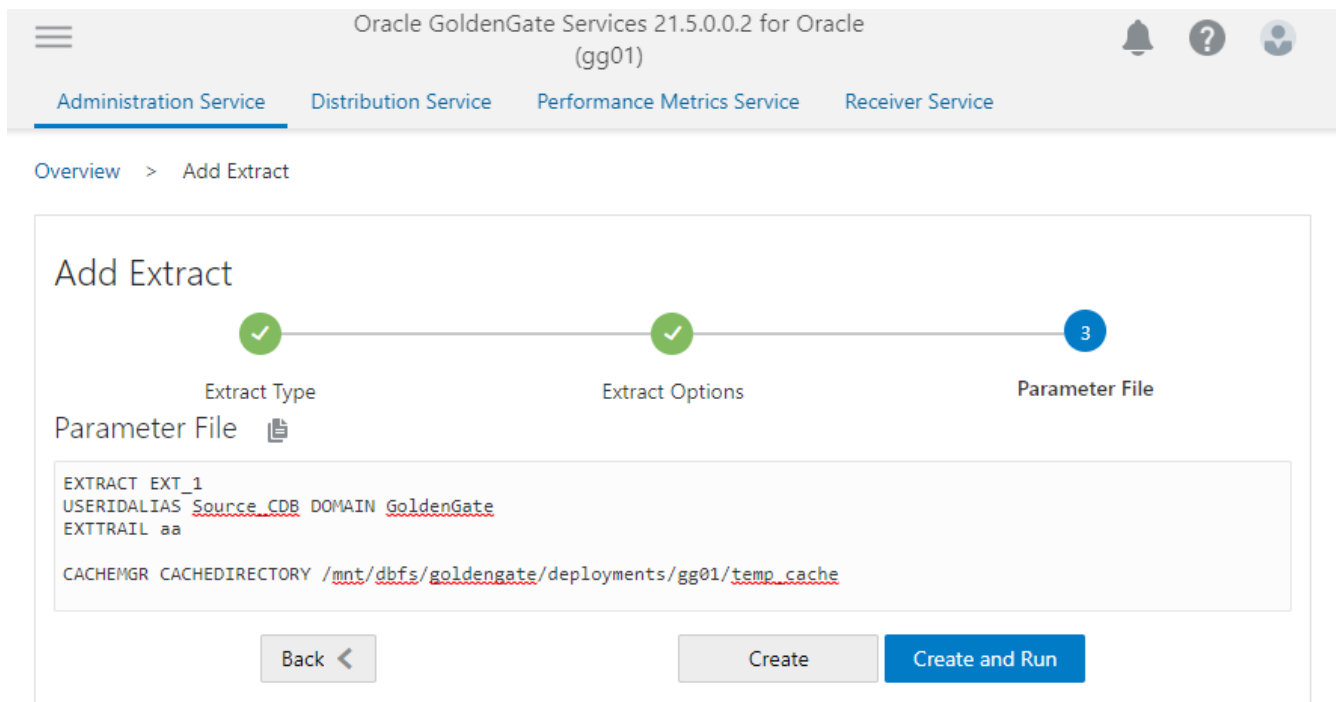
Oracle GoldenGate Services 21.5.0.0.2 for Oracle (gg01)

Administration Service Distribution Service Performance Metrics Service Receiver Service

Overview > Add Extract

Add Extract

Extract Type

Extract Options

3

Parameter File

Parameter File

EXTRACT EXT_1
USERIDALIAS Source_CDB DOMAIN GoldenGate
EXTTRAIL aa

CACHEMGR CACHEDIRECTORY /mnt/dbfs/goldengate/deployments/gg01/temp_cache

Back

Create

Create and Run